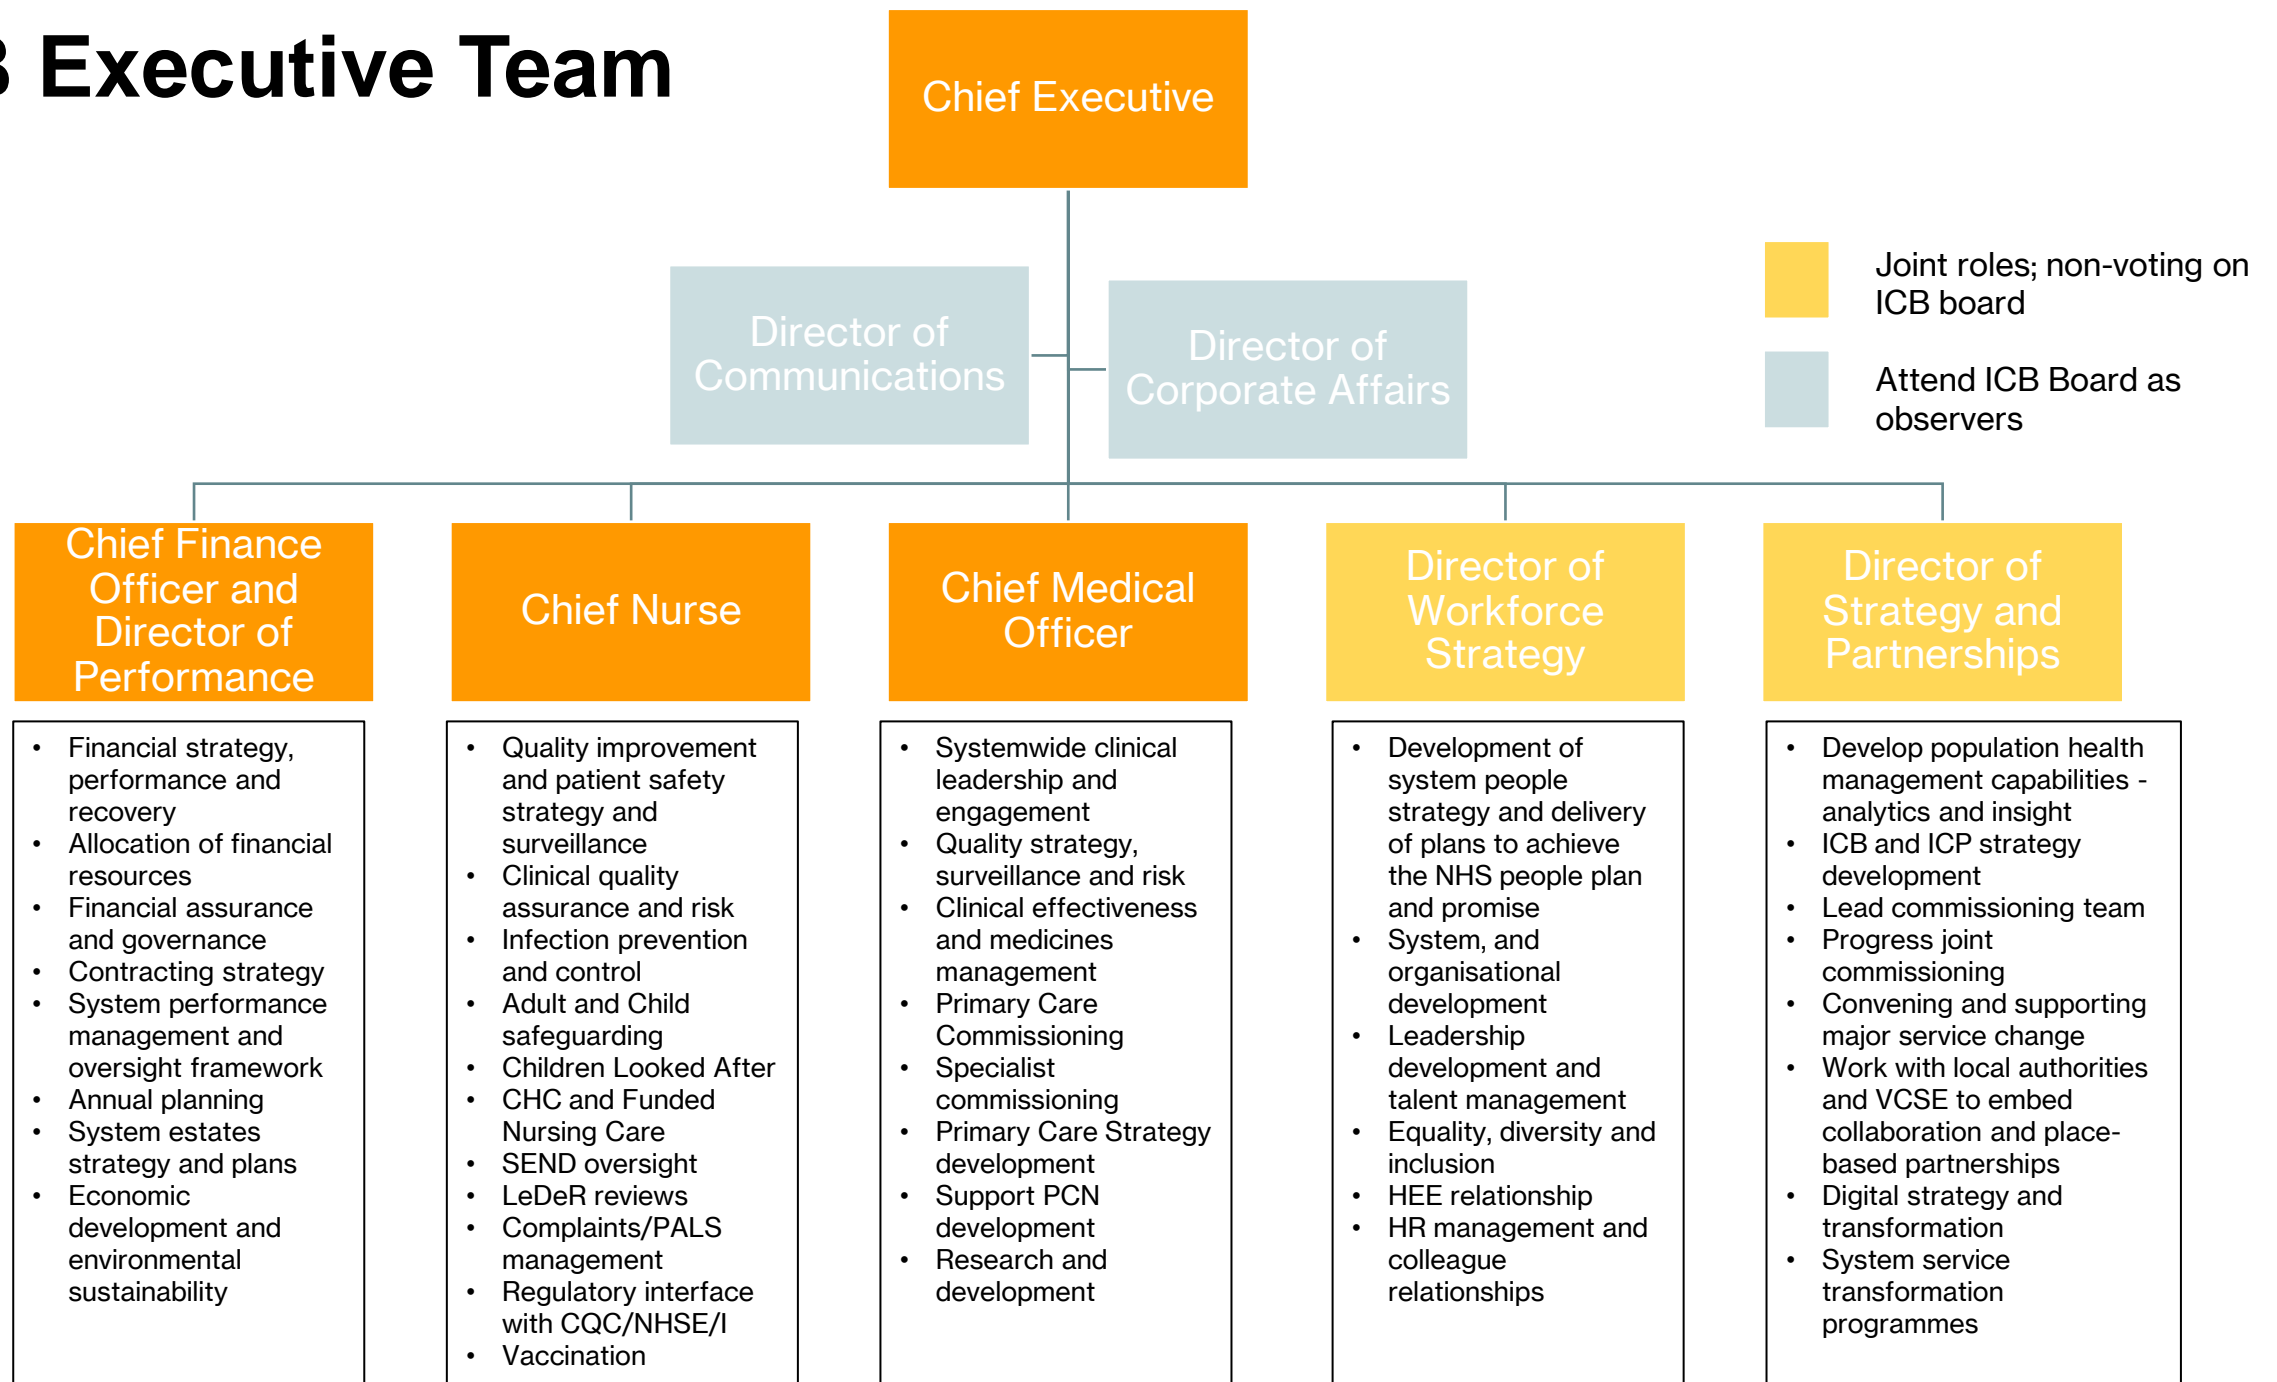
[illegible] Executive Team

Chief Executive

Director of Communications

Director of Corporate Affairs

Joint roles; non-voting on ICB board

Attend ICB Board as observers

Chief Finance Officer and Director of Performance

- Financial strategy, performance and recovery
- Allocation of financial resources
- Financial assurance and governance
- Contracting strategy
- System performance management and oversight framework
- Annual planning
- System estates strategy and plans
- Economic development and environmental sustainability

Chief Nurse

- Quality improvement and patient safety strategy and surveillance
- Clinical quality assurance and risk
- Infection prevention and control
- Adult and Child safeguarding
- Children Looked After
- CHC and Funded Nursing Care
- SEND oversight
- LeDeR reviews
- Complaints/PALS management
- Regulatory interface with CQC/NHSE/I
- Vaccination

Chief Medical Officer

- Systemwide clinical leadership and engagement
- Quality strategy, surveillance and risk
- Clinical effectiveness and medicines management
- Primary Care Commissioning
- Specialist commissioning
- Primary Care Strategy development
- Support PCN development
- Research and development

Director of Workforce Strategy

- Development of system people strategy and delivery of plans to achieve the NHS people plan and promise
- System, and organisational development
- Leadership development and talent management
- Equality, diversity and inclusion
- HEE relationship
- HR management and colleague relationships

Director of Strategy and Partnerships

- Develop population health management capabilities - analytics and insight
- ICB and ICP strategy development
- Lead commissioning team
- Progress joint commissioning
- Convening and supporting major service change
- Work with local authorities and VCSE to embed collaboration and place-based partnerships
- Digital strategy and transformation
- System service transformation programmes